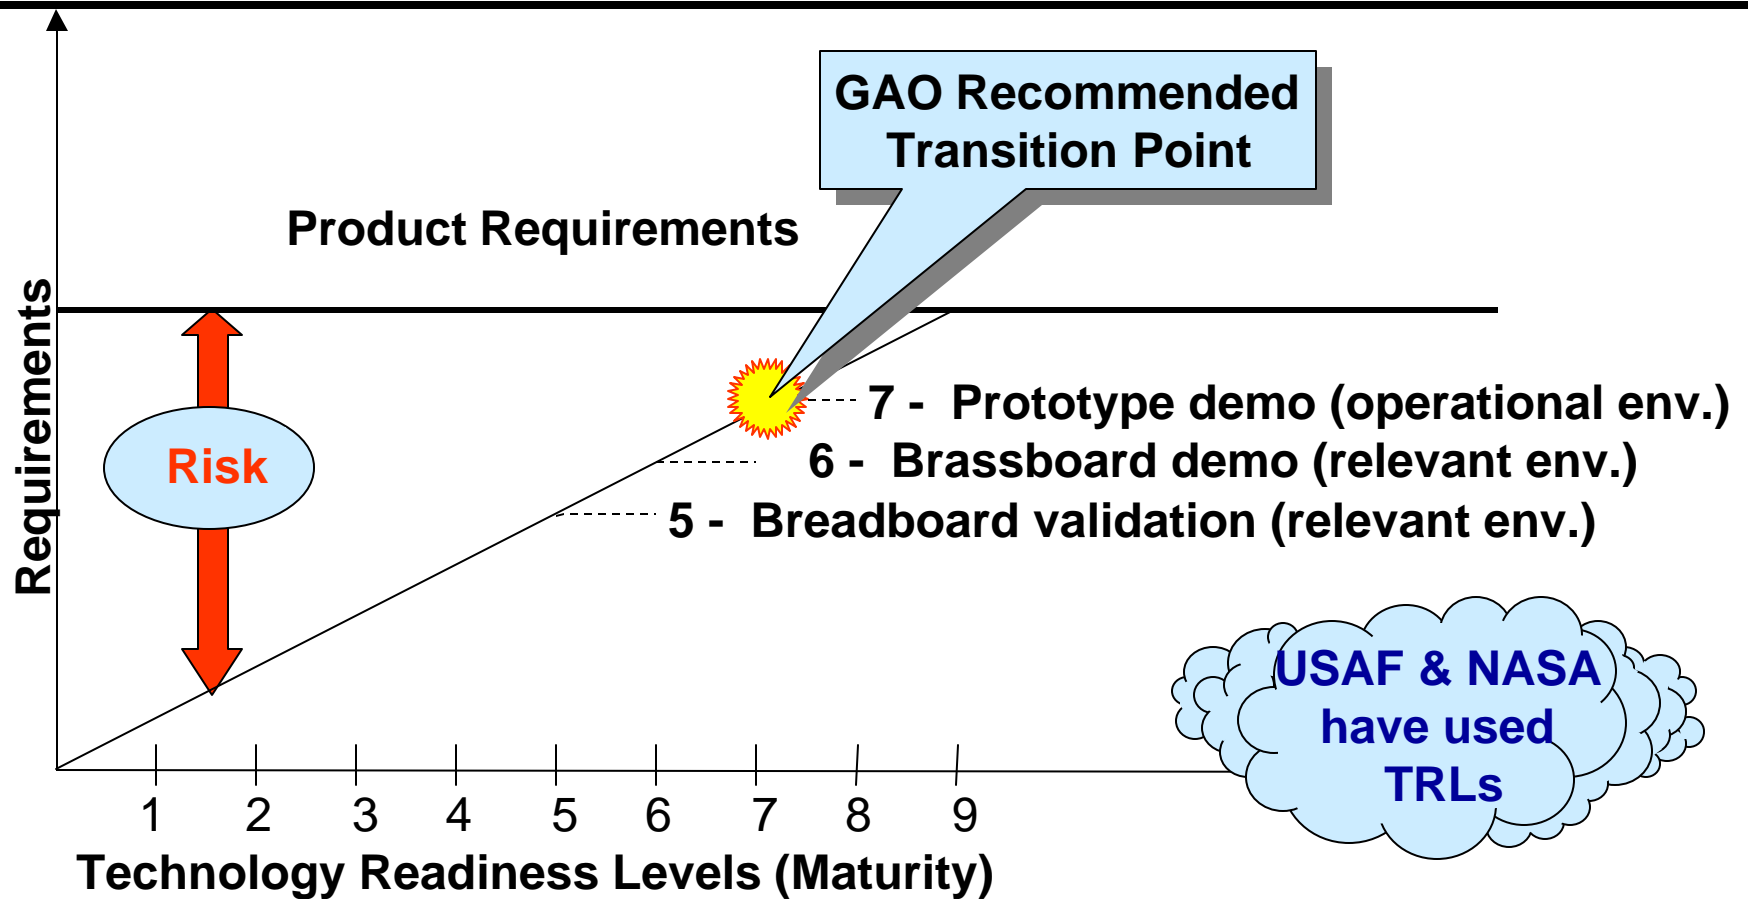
GAO Recommended Transition Point

Product Requirements

Requirements

Risk

7 - Prototype demo (operational env.)

6 - Brassboard demo (relevant env.)

5 - Breadboard validation (relevant env.)

USAF & NASA have used TRLs

1 2 3 4 5 6 7 8 9

Technology Readiness Levels (Maturity)